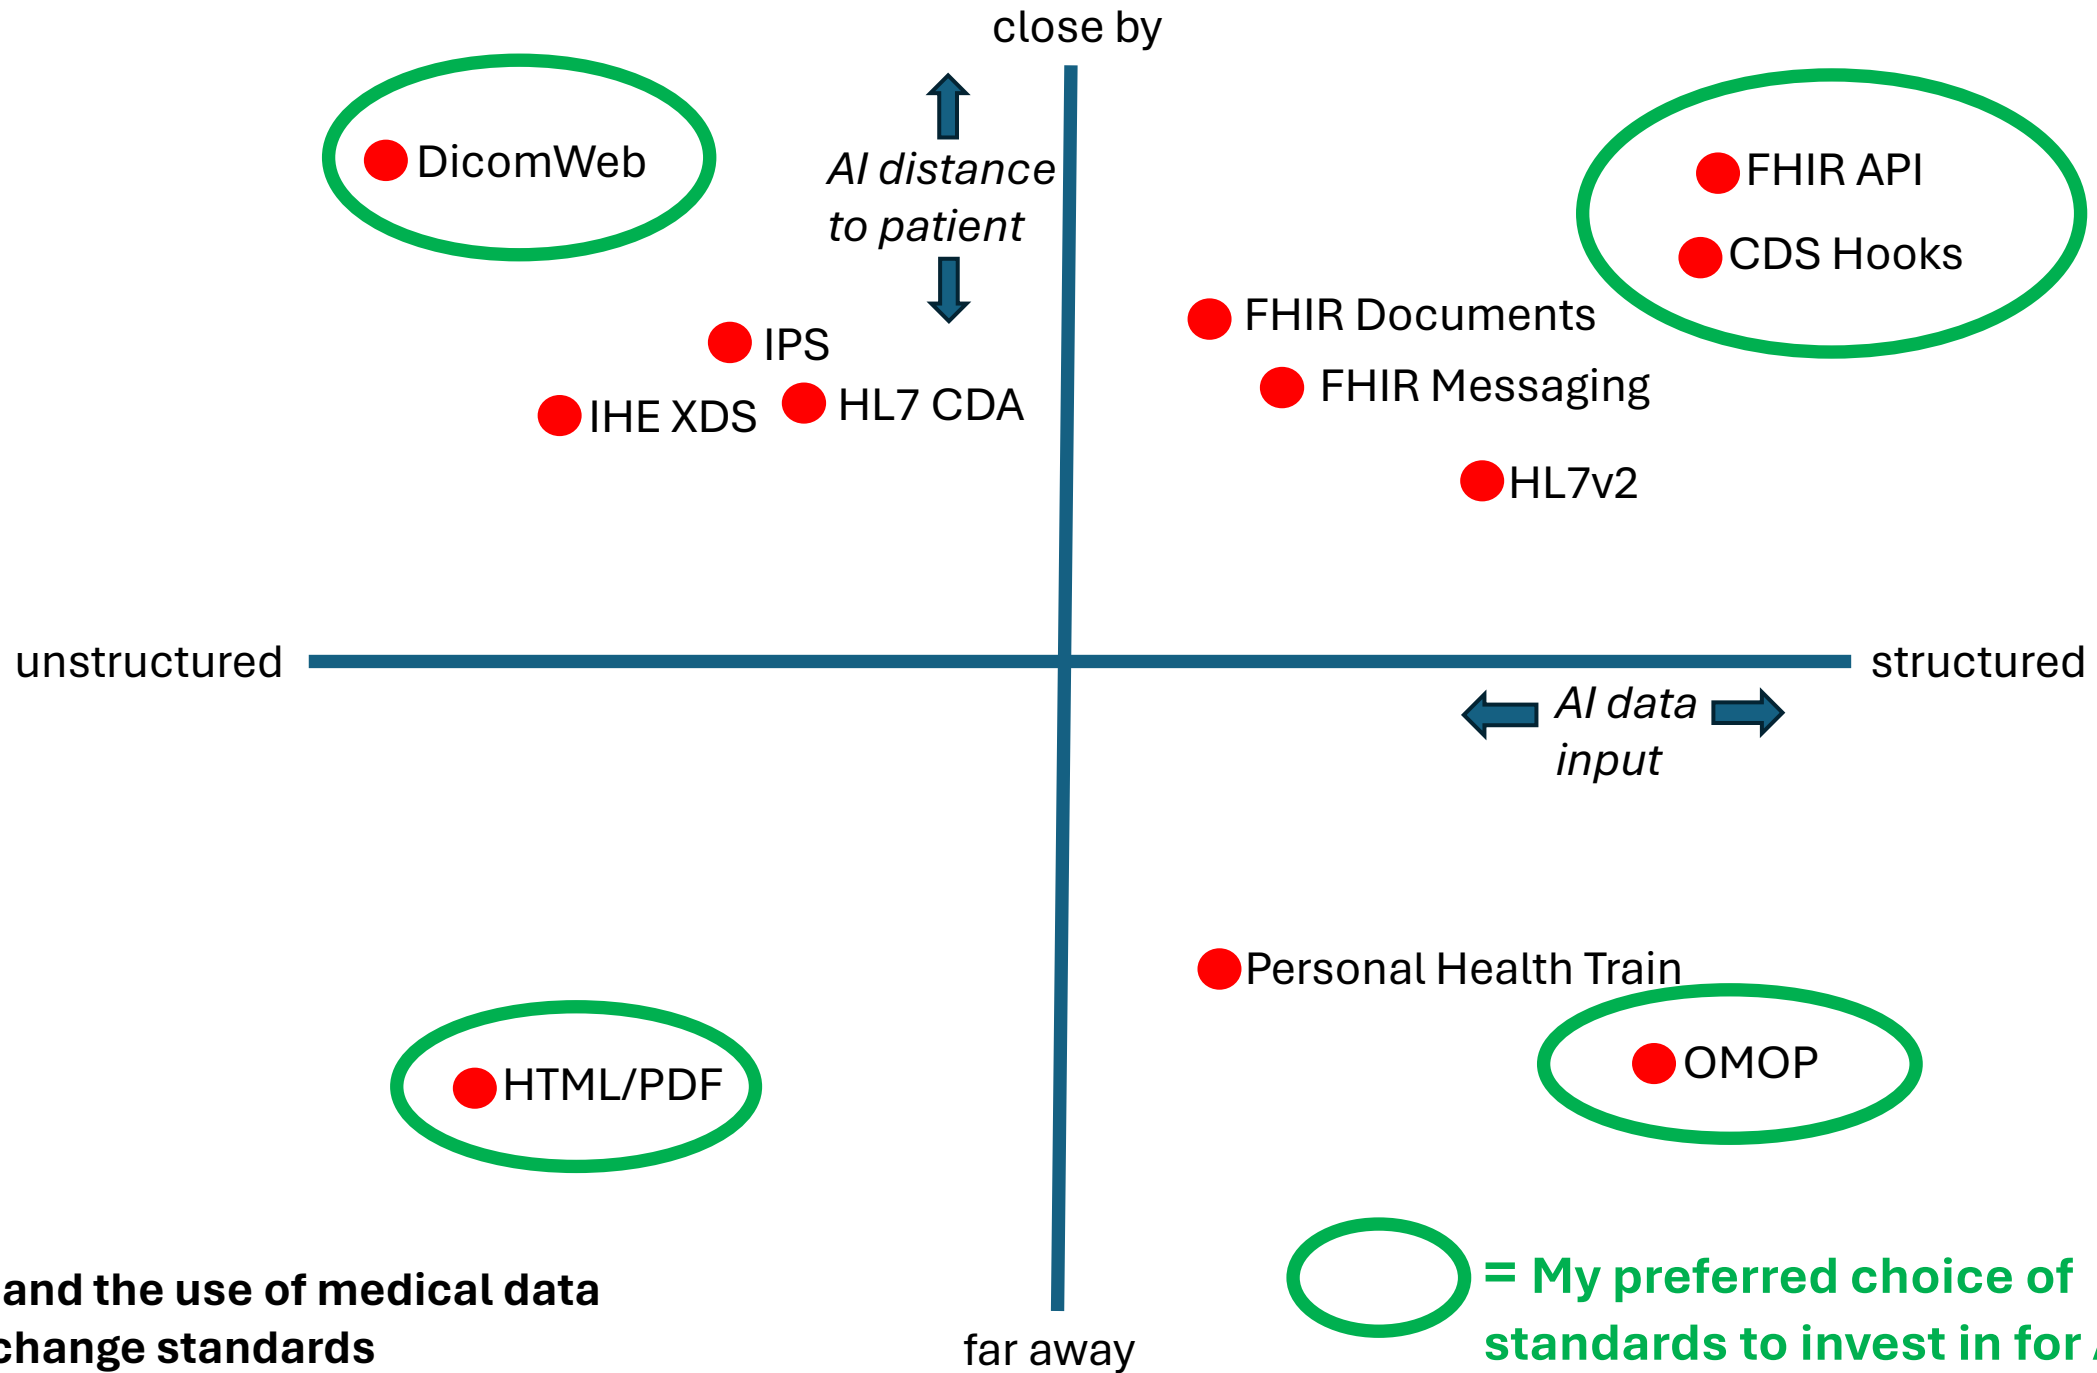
close by

DicomWeb

AI distance to patient

FHIR API

CDS Hooks

FHIR Documents

IPS

FHIR Messaging

IHE XDS

HL7 CDA

HL7v2

unstructured

structured

AI data input

Personal Health Train

OMOP

HTML/PDF

and the use of medical data
change standards

far away

= My preferred choice of standards to invest in for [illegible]